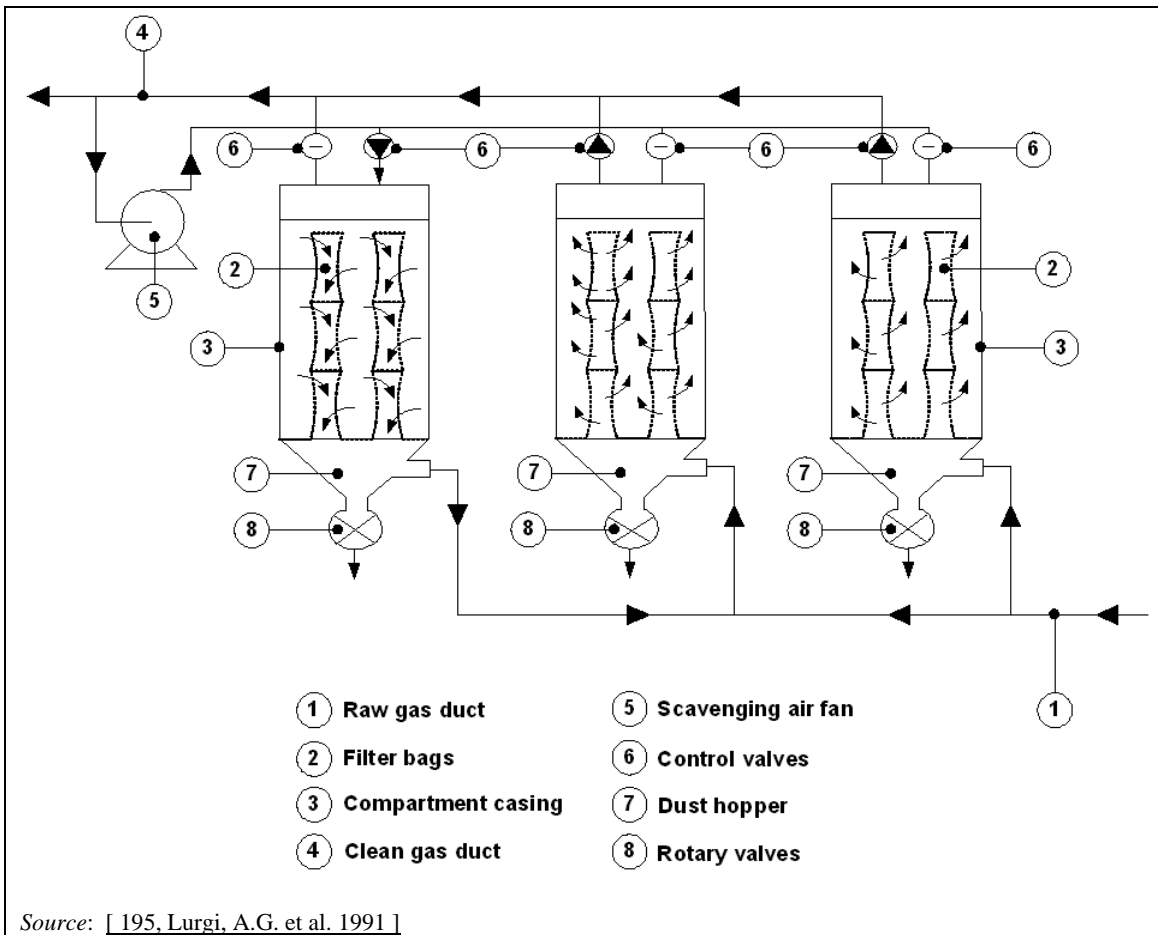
4

6 6 6 6

2 2

5

3 3

7 7 7

8 8 8

1

1 Raw gas duct
2 Filter bags
3 Compartment casing
4 Clean gas duct

5 Scavenging air fan
6 Control valves
7 Dust hopper
8 Rotary valves

*Source*: [ 195, Lurgi, A.G. et al. 1991 ]